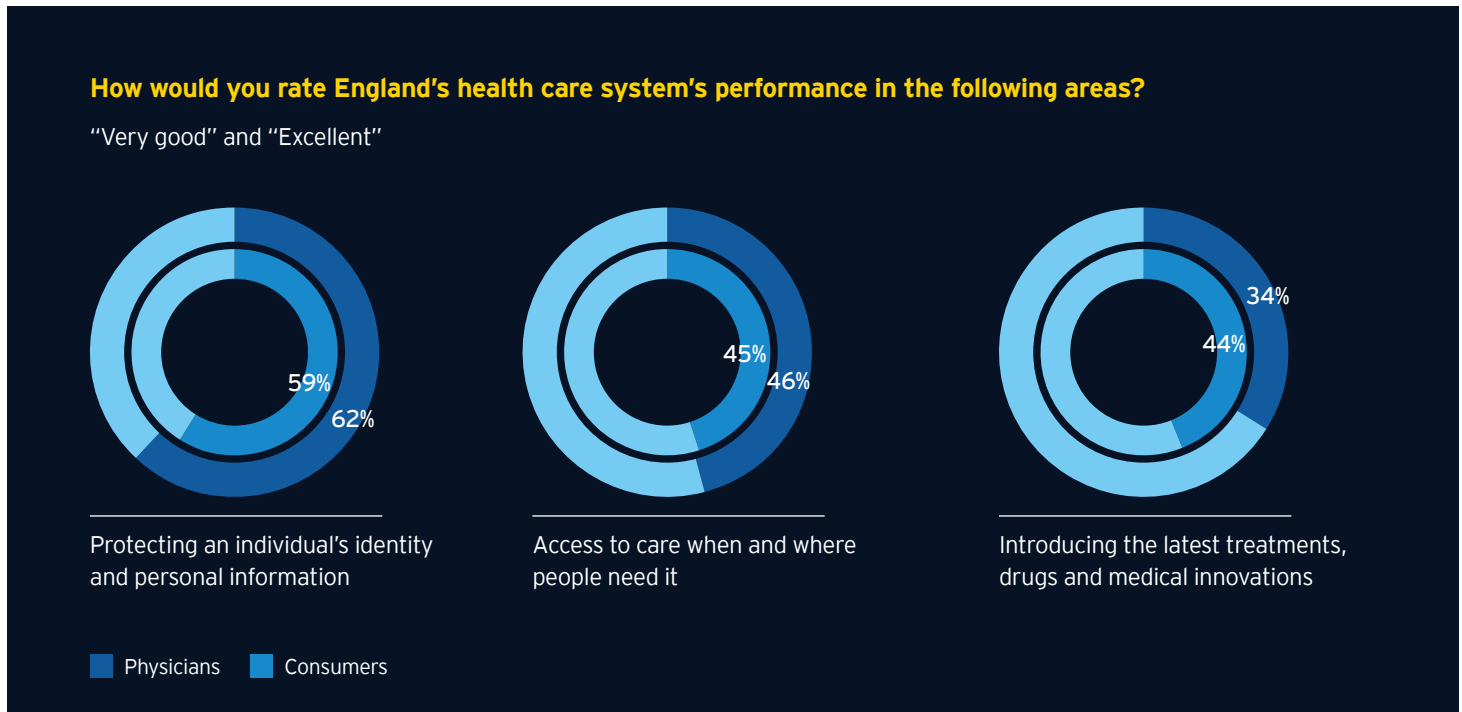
How would you rate England's health care system's performance in the following areas?

"Very good" and "Excellent"

59%
62%

Protecting an individual's identity and personal information

45%
46%

Access to care when and where people need it

34%
44%

Introducing the latest treatments, drugs and medical innovations

Physicians Consumers